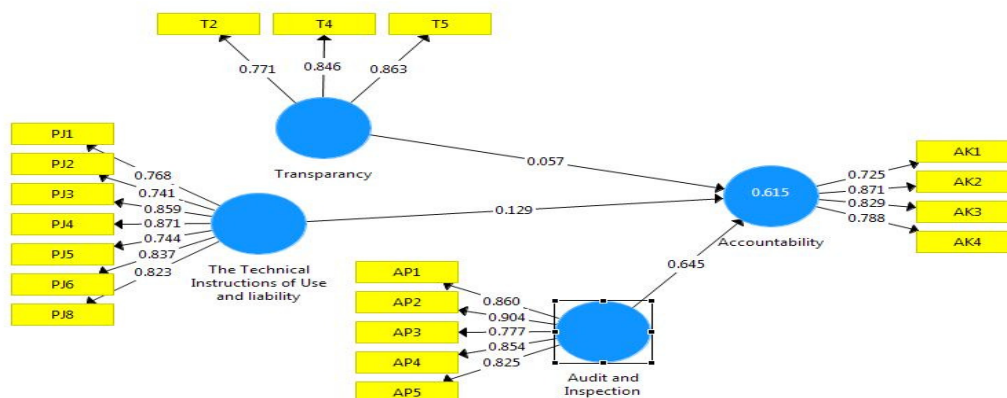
T2
T4
T5
0.771
0.846
0.863
Transparancy
PJ1
PJ2
PJ3
PJ4
PJ5
PJ6
PJ8
0.768
0.741
0.859
0.871
0.744
0.837
0.823
The Technical Instructions of Use and liability
0.057
0.129
0.615
Accountability
0.725
0.871
0.829
0.788
AK1
AK2
AK3
AK4
0.645
AP1
AP2
AP3
AP4
AP5
0.860
0.904
0.777
0.854
0.825
Audit and Inspection